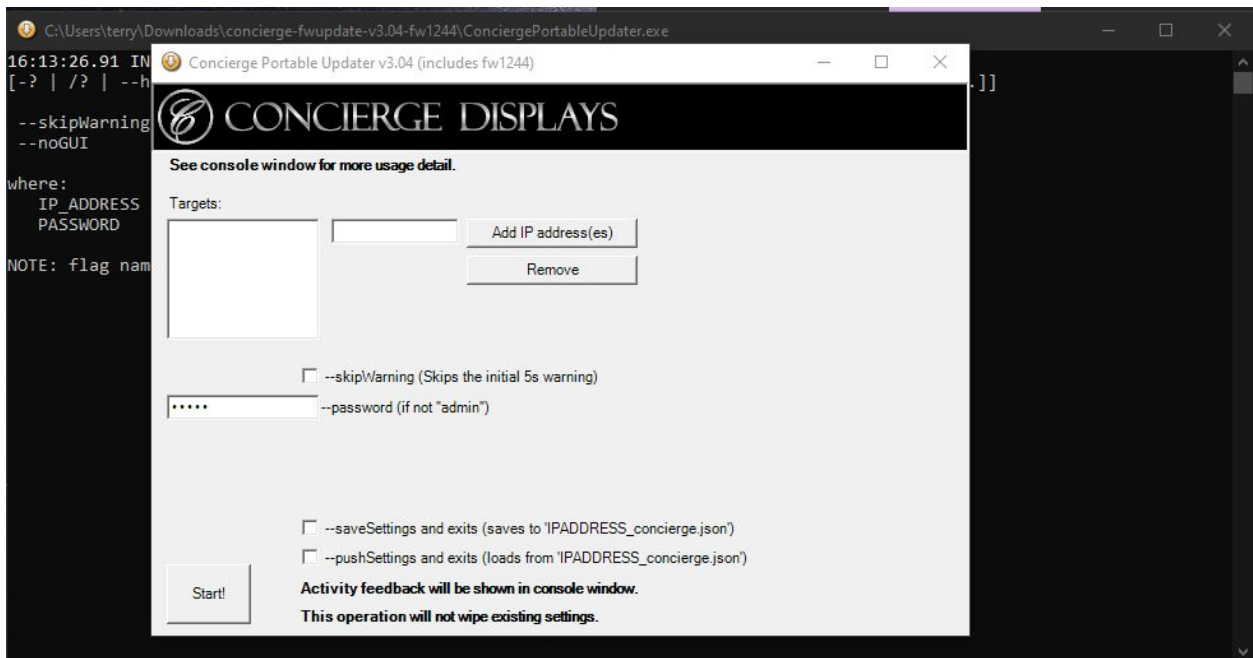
C:\Users\terry\Downloads\concierge-fwupdate-v3.04-fw1244\ConciergePortableUpdater.exe

16:13:26.91 IN
[-? | /? | --h
.]]

--skipWarning
--noGUI

where:
IP_ADDRESS
PASSWORD

NOTE: flag nam

Concierge Portable Updater v3.04 (includes fw1244)

CONCIERGE DISPLAYS

See console window for more usage detail.

Targets:

Add IP address(es)

Remove

--skipWarning (Skips the initial 5s warning)

•••••

--password (if not "admin")

--saveSettings and exits (saves to 'IPADDRESS_concierge.json')

--pushSettings and exits (loads from 'IPADDRESS_concierge.json')

Start!

Activity feedback will be shown in console window.

This operation will not wipe existing settings.